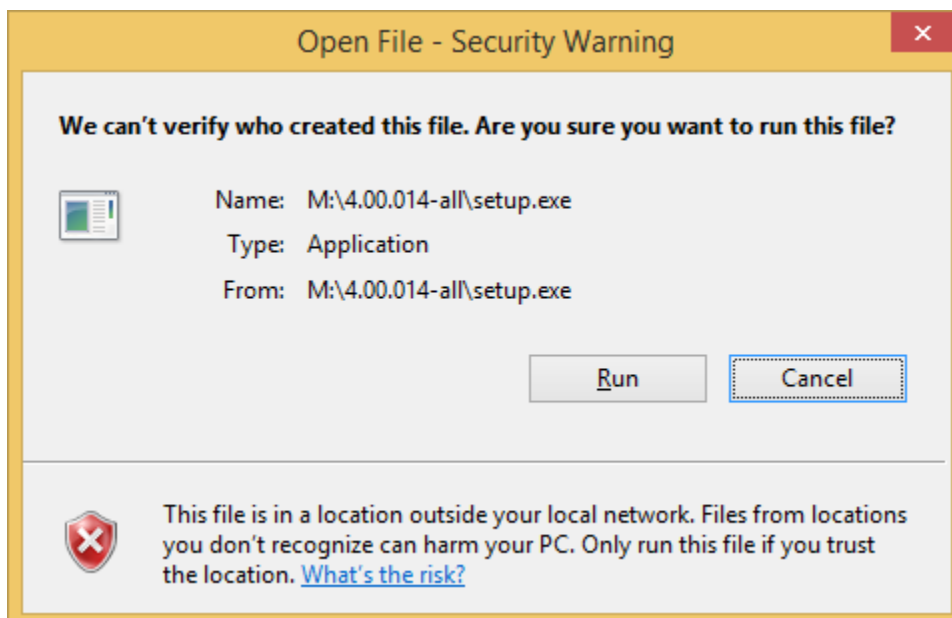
Open File - Security Warning

×

We can't verify who created this file. Are you sure you want to run this file?

Name: M:\4.00.014-all\setup.exe

Type: Application

From: M:\4.00.014-all\setup.exe

Run

Cancel

This file is in a location outside your local network. Files from locations you don't recognize can harm your PC. Only run this file if you trust the location. What's the risk?